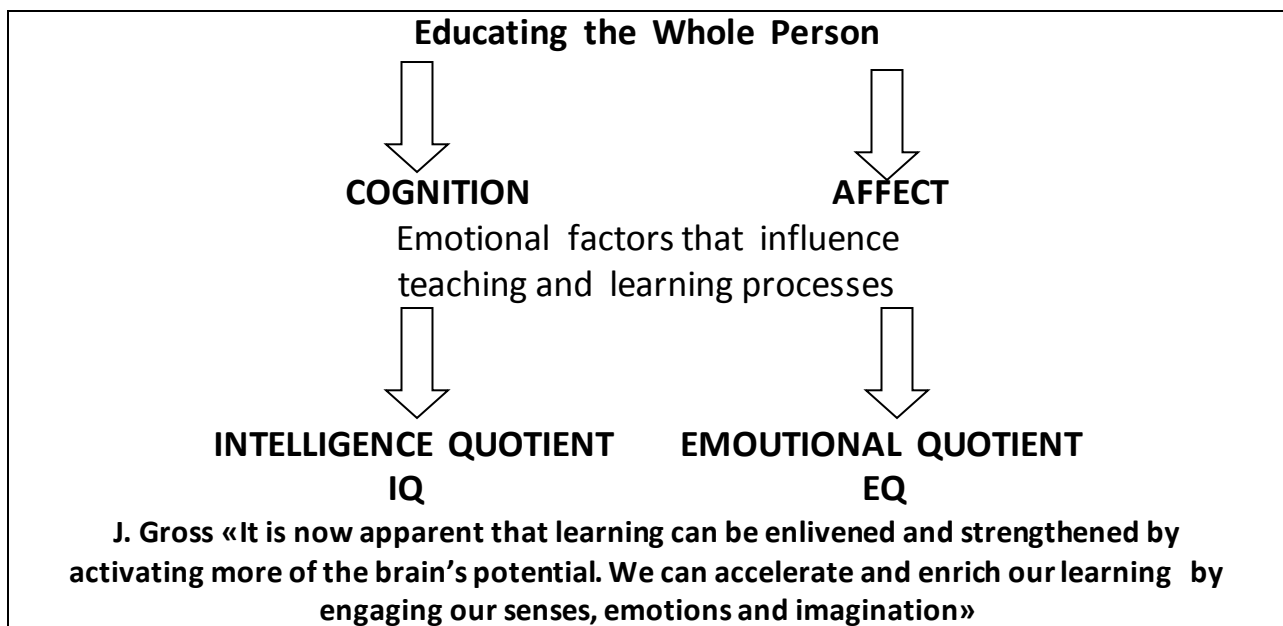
Educating the Whole Person

COGNITION

AFFECT

Emotional factors that influence teaching and learning processes

INTELLIGENCE QUOTIENT
IQ

EMOUTIONAL QUOTIENT
EQ

J. Gross «It is now apparent that learning can be enlivened and strengthened by activating more of the brain's potential. We can accelerate and enrich our learning by engaging our senses, emotions and imagination»